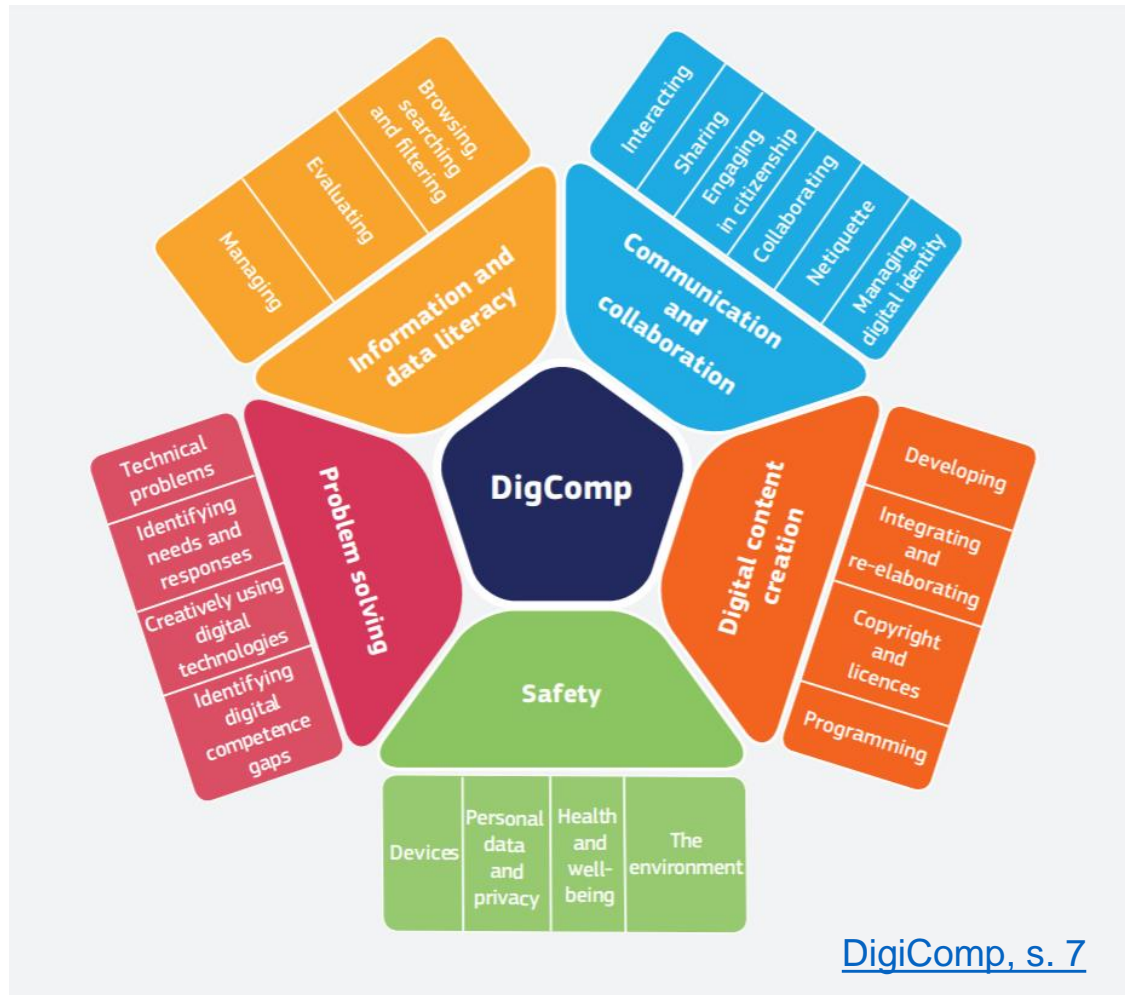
DigComp

Information and data literacy

Browsing, searching and filtering

Evaluating

Managing

Communication and collaboration

Interacting

Sharing

Engaging in citizenship

Collaborating

Netiquette

Managing digital identity

Digital content creation

Developing

Integrating and re-elaborating

Copyright and licences

Programming

Safety

Devices

Personal data and privacy

Health and well-being

The environment

Problem solving

Technical problems

Identifying needs and responses

Creatively using digital technologies

Identifying digital competence gaps

DigiComp, s. 7